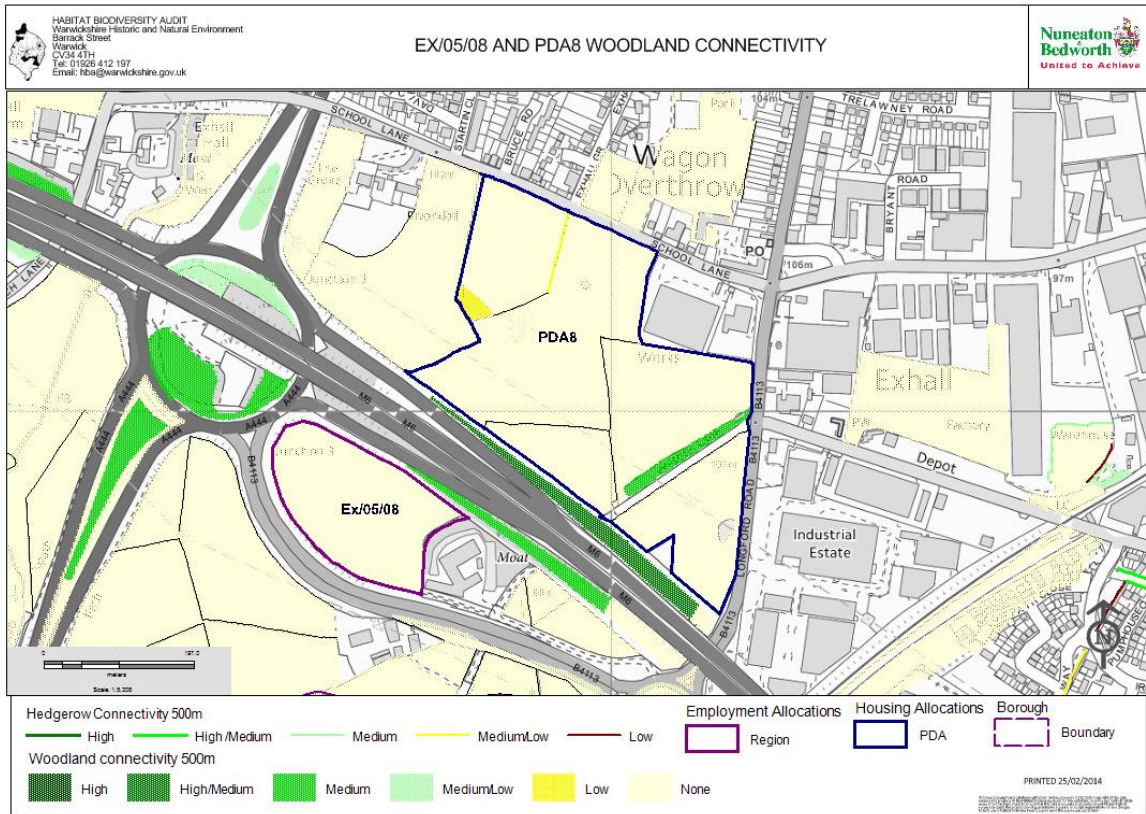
HABITAT BIODIVERSITY AUDIT
Warwickshire Historic and Natural Environment
Barrack Street
Warwick
CV34 4TH
Tel: 01926 412 197
Email: hba@warwickshire.gov.uk

EX/05/08 AND PDA8 WOODLAND CONNECTIVITY

Nuneaton Bedworth
United to Achieve

SCHOOL LANE
STARTIN CL
BRUCE RD
EXHALL GR
Wagon Overthrow
TRELAWNEY ROAD
ROAD
BRYANT
SCHOOL LANE
PO
106m
97m
PDA8
Exhall
A444
A444
A444
M6
M6
M6
M6
B4113
B4113
B4113
LONGFORD ROAD
B4113
Depot
Industrial Estate
Ex/05/08
Moat
B4113
LANE
N

Scale 1:5,000
meters

Hedgerow Connectivity 500m
High
High /Medium
Medium
Medium/Low
Low
Woodland connectivity 500m
High
High/Medium
Medium
Medium/Low
Low
None
Employment Allocations
Region
Housing Allocations
PDA
Borough
Boundary
PRINTED 25/02/2014